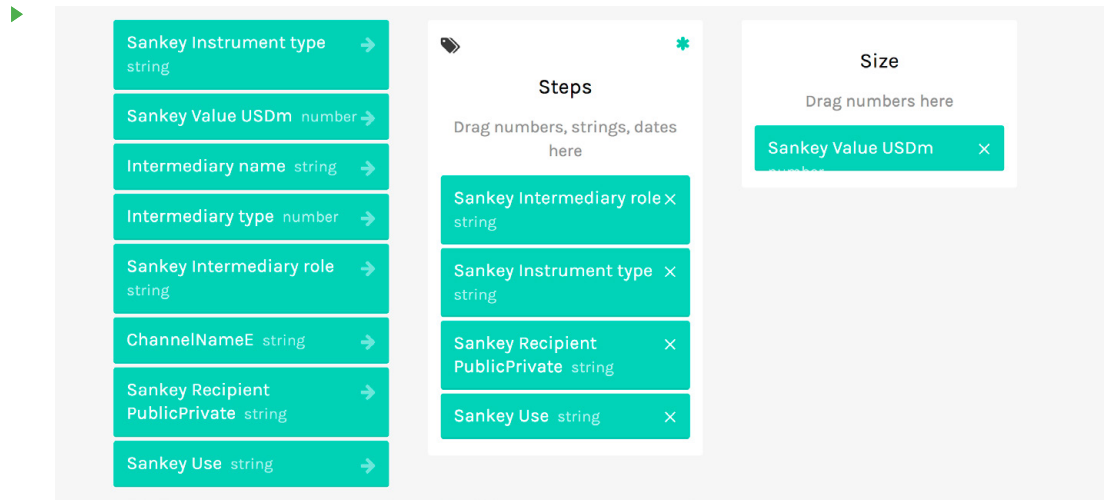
Sankey Instrument type string

Sankey Value USDm number

Intermediary name string

Intermediary type number

Sankey Intermediary role string

ChannelNameE string

Sankey Recipient PublicPrivate string

Sankey Use string

Steps

Drag numbers, strings, dates here

Sankey Intermediary role string ×

Sankey Instrument type string ×

Sankey Recipient PublicPrivate string ×

Sankey Use string ×

Size

Drag numbers here

Sankey Value USDm ×